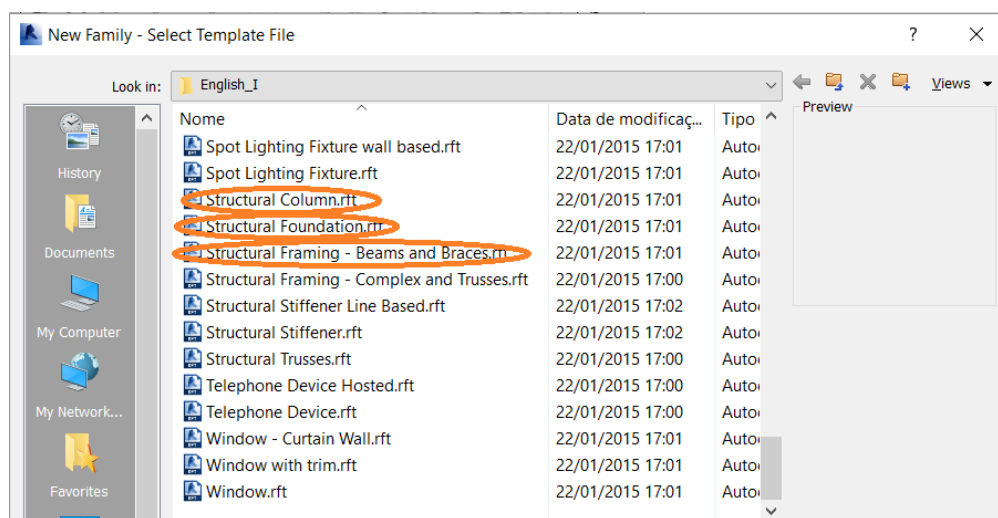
New Family - Select Template File

?

Look in: English_I

Views

Preview

History

Documents

My Computer

My Network...

Favorites

| Nome | Data de modificaç... | Tipo |
|---|---|---|
| Spot Lighting Fixture wall based.rft | 22/01/2015 17:01 | Auto |
| Spot Lighting Fixture.rft | 22/01/2015 17:01 | Auto |
| Structural Column.rft | 22/01/2015 17:01 | Auto |
| Structural Foundation.rft | 22/01/2015 17:01 | Auto |
| Structural Framing - Beams and Braces.rft | 22/01/2015 17:01 | Auto |
| Structural Framing - Complex and Trusses.rft | 22/01/2015 17:00 | Auto |
| Structural Stiffener Line Based.rft | 22/01/2015 17:02 | Auto |
| Structural Stiffener.rft | 22/01/2015 17:02 | Auto |
| Structural Trusses.rft | 22/01/2015 17:00 | Auto |
| Telephone Device Hosted.rft | 22/01/2015 17:00 | Auto |
| Telephone Device.rft | 22/01/2015 17:00 | Auto |
| Window - Curtain Wall.rft | 22/01/2015 17:01 | Auto |
| Window with trim.rft | 22/01/2015 17:01 | Auto |
| Window.rft | 22/01/2015 17:01 | Auto |